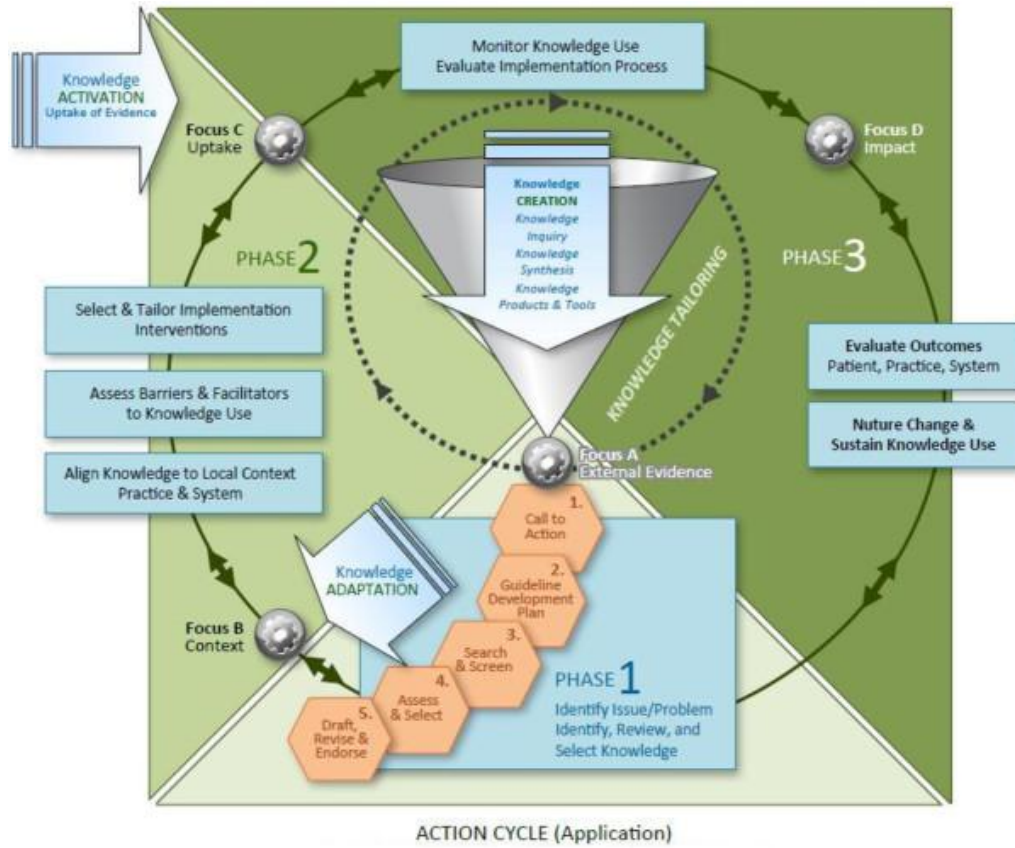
Knowledge ACTIVATION Uptake of Evidence

Monitor Knowledge Use
Evaluate Implementation Process

Focus C Uptake

Focus D Impact

Knowledge CREATION
Knowledge Inquiry
Knowledge Synthesis
Knowledge Products & Tools

KNOWLEDGE TAILORING

PHASE 2

PHASE 3

Select & Tailor Implementation Interventions

Assess Barriers & Facilitators to Knowledge Use

Align Knowledge to Local Context Practice & System

Evaluate Outcomes
Patient, Practice, System

Nuture Change & Sustain Knowledge Use

Focus A External Evidence

1. Call to Action

2. Guideline Development Plan

Knowledge ADAPTATION

3. Search & Screen

Focus B Context

4. Assess & Select

5. Draft, Revise & Endorse

PHASE 1
Identify Issue/Problem
Identify, Review, and Select Knowledge

ACTION CYCLE (Application)